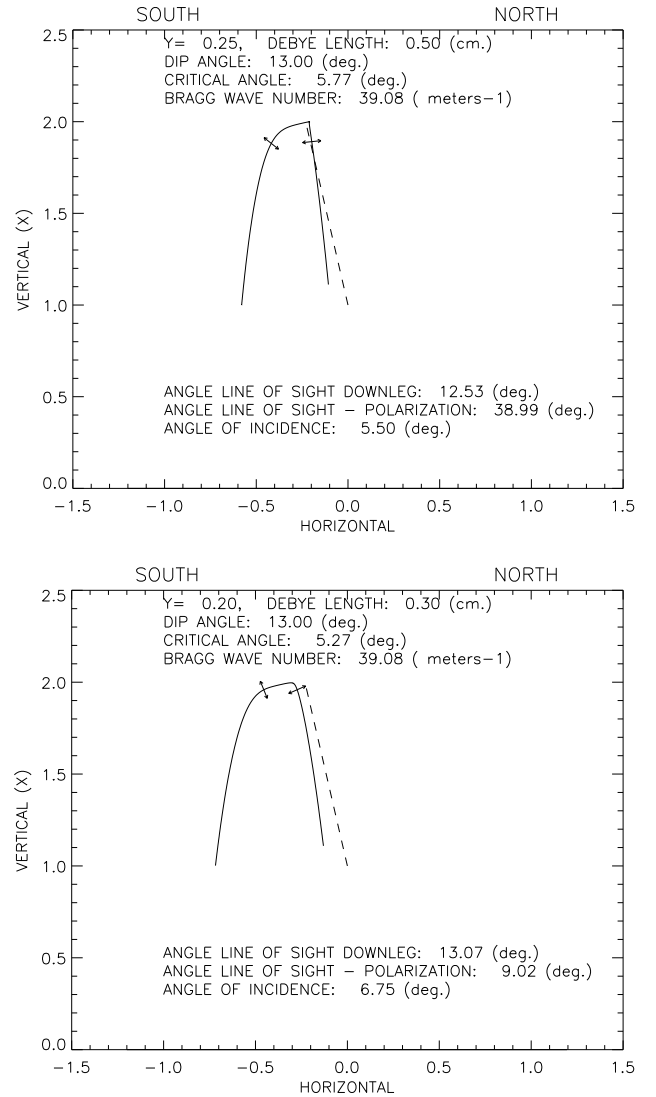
SOUTH NORTH

Y= 0.25, DEBYE LENGTH: 0.50 (cm.)
DIP ANGLE: 13.00 (deg.)
CRITICAL ANGLE: 5.77 (deg.)
BRAGG WAVE NUMBER: 39.08 ( meters−1)

ANGLE LINE OF SIGHT DOWNLEG: 12.53 (deg.)
ANGLE LINE OF SIGHT − POLARIZATION: 38.99 (deg.)
ANGLE OF INCIDENCE: 5.50 (deg.)

VERTICAL (X)

2.5
2.0
1.5
1.0
0.5
0.0

−1.5 −1.0 −0.5 0.0 0.5 1.0 1.5

HORIZONTAL

SOUTH NORTH

Y= 0.20, DEBYE LENGTH: 0.30 (cm.)
DIP ANGLE: 13.00 (deg.)
CRITICAL ANGLE: 5.27 (deg.)
BRAGG WAVE NUMBER: 39.08 ( meters−1)

ANGLE LINE OF SIGHT DOWNLEG: 13.07 (deg.)
ANGLE LINE OF SIGHT − POLARIZATION: 9.02 (deg.)
ANGLE OF INCIDENCE: 6.75 (deg.)

VERTICAL (X)

2.5
2.0
1.5
1.0
0.5
0.0

−1.5 −1.0 −0.5 0.0 0.5 1.0 1.5

HORIZONTAL